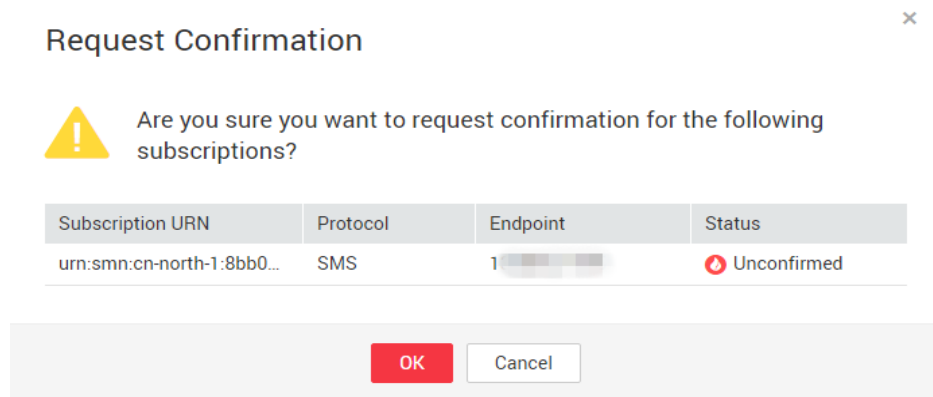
Request Confirmation

×

Are you sure you want to request confirmation for the following subscriptions?

| Subscription URN | Protocol | Endpoint | Status |
|---|---|---|---|
| urn:smn:cn-north-1:8bb0... | SMS | 1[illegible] | Unconfirmed |

OK

Cancel